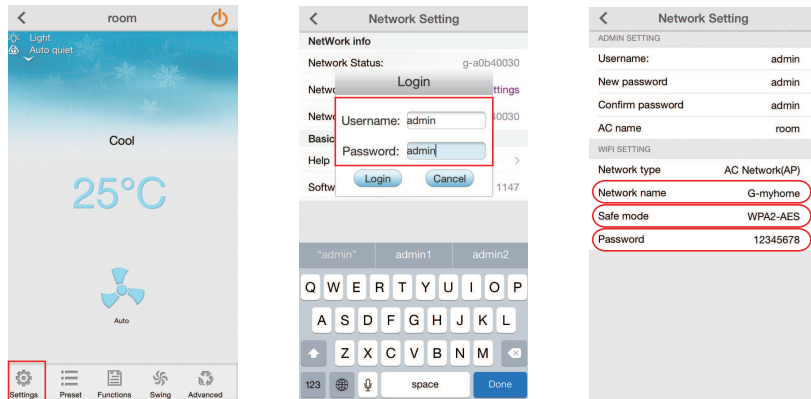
<
room

Light
Auto quiet

Cool

25°C

Auto

Settings
Preset
Functions
Swing
Advanced

<
Network Setting

NetWork info
Network Status: g-a0b40030
Netwo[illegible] ttings
Netwo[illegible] 40030
Basic
Help
Softw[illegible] 1147

Login
Username: admin
Password: admin
Login
Cancel

"admin"
admin1
admin2

Q W E R T Y U I O P
A S D F G H J K L
Z X C V B N M
123
space
Done

<
Network Setting

ADMIN SETTING
| Username: | admin |
|---|---|
| New password | admin |
| Confirm password | admin |
| AC name | room |

WIFI SETTING
| Network type | AC Network(AP) |
|---|---|
| Network name | G-myhome |
| Safe mode | WPA2-AES |
| Password | 12345678 |